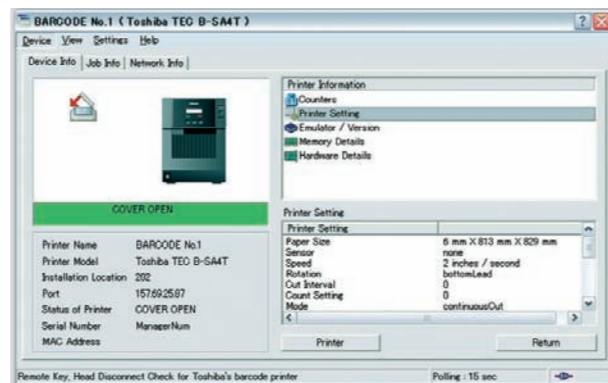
BARCODE No.1 ( Toshiba TEC B-SA4T )

Device View Settings Help

Device Info | Job Info | Network Info

COVER OPEN

| | |
|---|---|
| Printer Name | BARCODE No.1 |
| Printer Model | Toshiba TEC B-SA4T |
| Installation Location | 202 |
| Port | 157.69.25.87 |
| Status of Printer | COVER OPEN |
| Serial Number | ManagerNum |
| MAC Address | |

Printer Information
Counters
Printer Setting
Emulator / Version
Memory Details
Hardware Details

Printer Setting

| Printer Setting | |
|---|---|
| Paper Size | 6 mm X 813 mm X 829 mm |
| Sensor | none |
| Speed | 2 inches / second |
| Rotation | bottomLead |
| Cut Interval | 0 |
| Count Setting | 0 |
| Mode | continuousOut |

Printer

Return

Remote Key, Head Disconnect Check for Toshiba's barcode printer

Polling : 15 sec